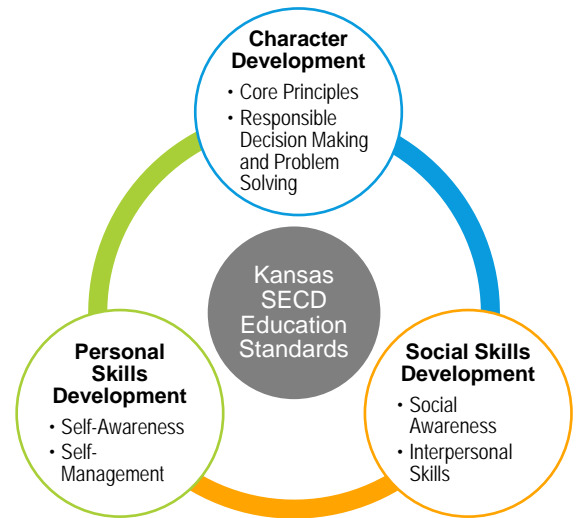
Character Development
• Core Principles
• Responsible Decision Making and Problem Solving

Kansas SECD Education Standards

Personal Skills Development
• Self-Awareness
• Self-Management

Social Skills Development
• Social Awareness
• Interpersonal Skills